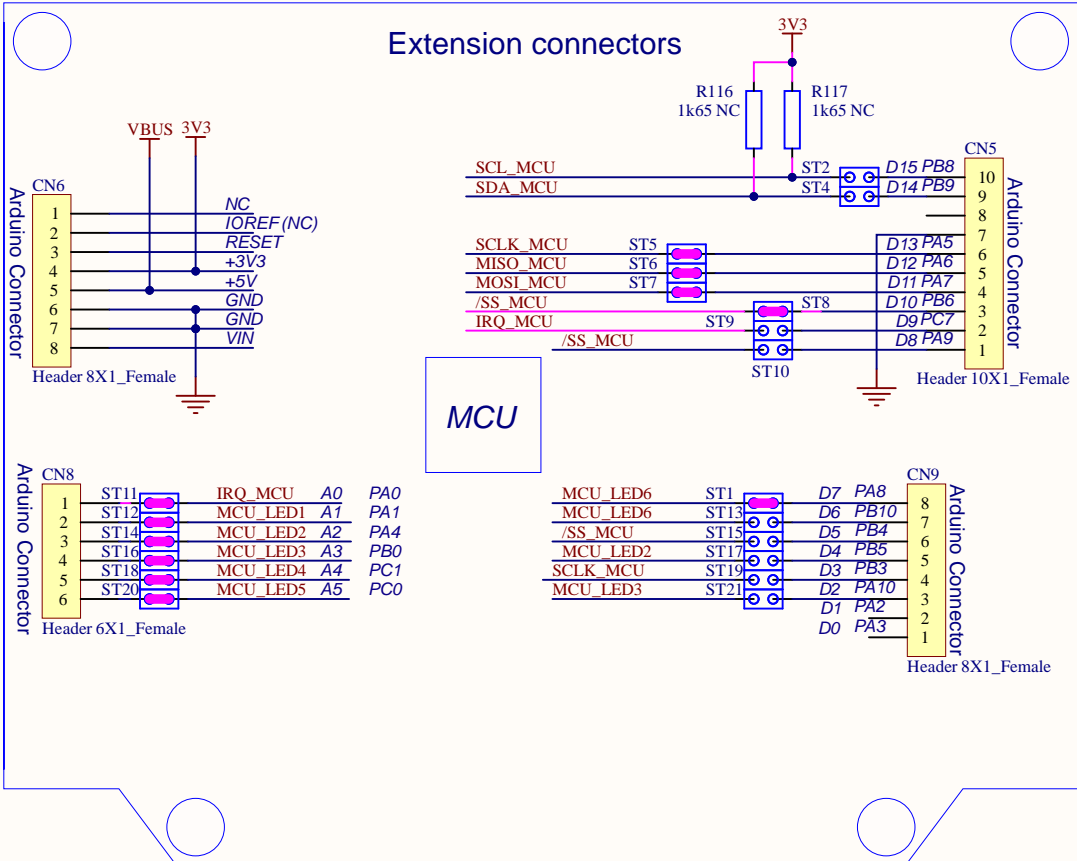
Extension connectors

3V3

R116
1k65 NC

R117
1k65 NC

VBUS 3V3

CN6
Arduino Connector
1 NC
2 IOREF (NC)
3 RESET
4 +3V3
5 +5V
6 GND
7 GND
8 VIN
Header 8X1_Female

SCL_MCU
SDA_MCU
ST2
ST4
D15 PB8
D14 PB9
CN5
10
9
8
7
6
5
4
3
2
1
Arduino Connector
SCLK_MCU ST5
MISO_MCU ST6
MOSI_MCU ST7
/SS_MCU ST8
IRQ_MCU ST9
/SS_MCU
ST10
D13 PA5
D12 PA6
D11 PA7
D10 PB6
D9 PC7
D8 PA9
Header 10X1_Female

MCU

CN8
Arduino Connector
1 ST11 IRQ_MCU A0 PA0
2 ST12 MCU_LED1 A1 PA1
3 ST14 MCU_LED2 A2 PA4
4 ST16 MCU_LED3 A3 PB0
5 ST18 MCU_LED4 A4 PC1
6 ST20 MCU_LED5 A5 PC0
Header 6X1_Female

CN9
MCU_LED6 ST1 D7 PA8 8
MCU_LED6 ST13 D6 PB10 7
/SS_MCU ST15 D5 PB4 6
MCU_LED2 ST17 D4 PB5 5
SCLK_MCU ST19 D3 PB3 4
MCU_LED3 ST21 D2 PA10 3
D1 PA2 2
D0 PA3 1
Arduino Connector
Header 8X1_Female